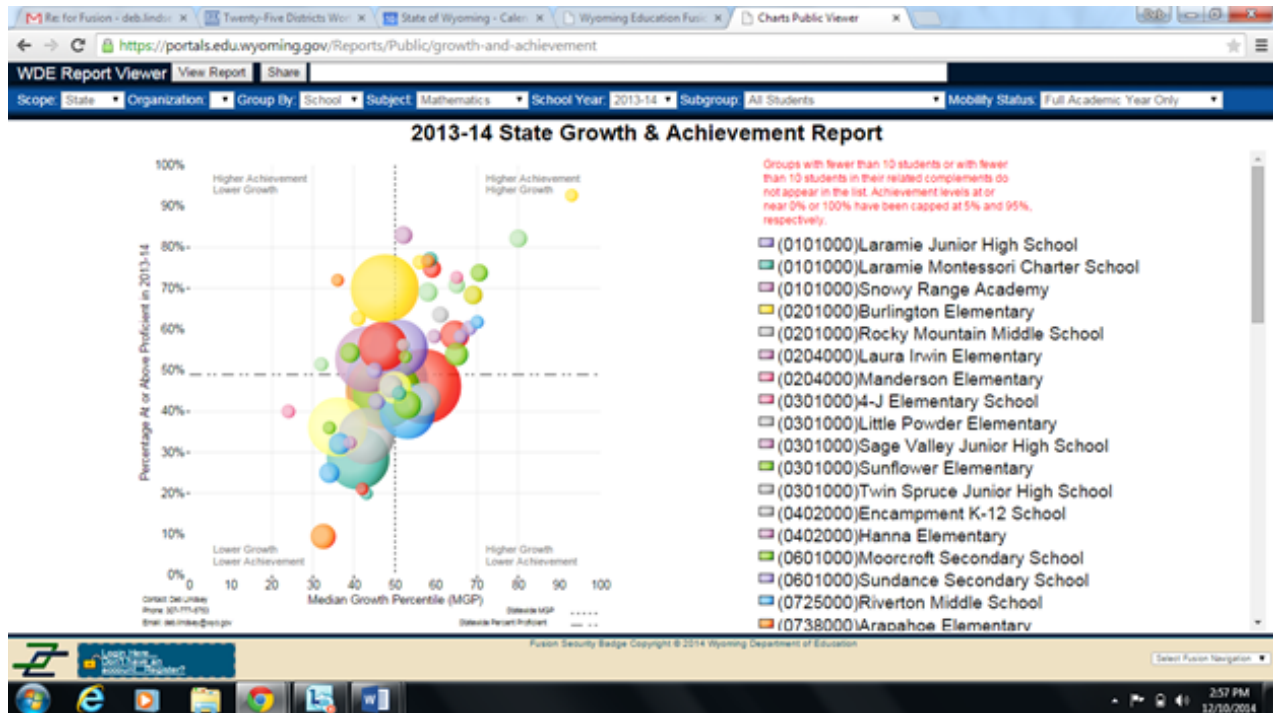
Re: for Fusion - deb.lindse | Twenty-Five Districts Wor | State of Wyoming - Calen | Wyoming Education Fusi | Charts Public Viewer

https://portals.edu.wyoming.gov/Reports/Public/growth-and-achievement

WDE Report Viewer View Report Share

Scope: State Organization: Group By: School Subject: Mathematics School Year: 2013-14 Subgroup: All Students Mobility Status: Full Academic Year Only

2013-14 State Growth & Achievement Report

Higher Achievement
Lower Growth

Higher Achievement
Higher Growth

Lower Growth
Lower Achievement

Higher Growth
Lower Achievement

100%
90%
80%
70%
60%
50%
40%
30%
20%
10%
0%

Percentage At or Above Proficient in 2013-14

0 10 20 30 40 50 60 70 80 90 100

Median Growth Percentile (MGP)

Contact: Deb Lindsey
Phone: 307-777-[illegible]
Email: deb.lindsey@wyo.gov

Statewide MGP
Statewide Percent Proficient

Groups with fewer than 10 students or with fewer than 10 students in their related complements do not appear in the list. Achievement levels at or near 0% or 100% have been capped at 5% and 95%, respectively.

(0101000)Laramie Junior High School
(0101000)Laramie Montessori Charter School
(0101000)Snowy Range Academy
(0201000)Burlington Elementary
(0201000)Rocky Mountain Middle School
(0204000)Laura Irwin Elementary
(0204000)Manderson Elementary
(0301000)4-J Elementary School
(0301000)Little Powder Elementary
(0301000)Sage Valley Junior High School
(0301000)Sunflower Elementary
(0301000)Twin Spruce Junior High School
(0402000)Encampment K-12 School
(0402000)Hanna Elementary
(0601000)Moorcroft Secondary School
(0601000)Sundance Secondary School
(0725000)Riverton Middle School
(0738000)Arapahoe Elementary

Login Here
Don't have an account? Register?

Fusion Security Badge Copyright © 2014 Wyoming Department of Education

Select Fusion Navigation

2:57 PM
12/10/2014